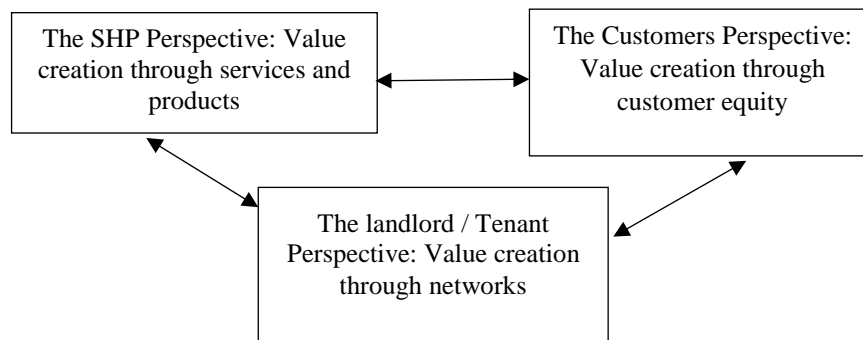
The SHP Perspective: Value creation through services and products

The Customers Perspective: Value creation through customer equity

The landlord / Tenant Perspective: Value creation through networks